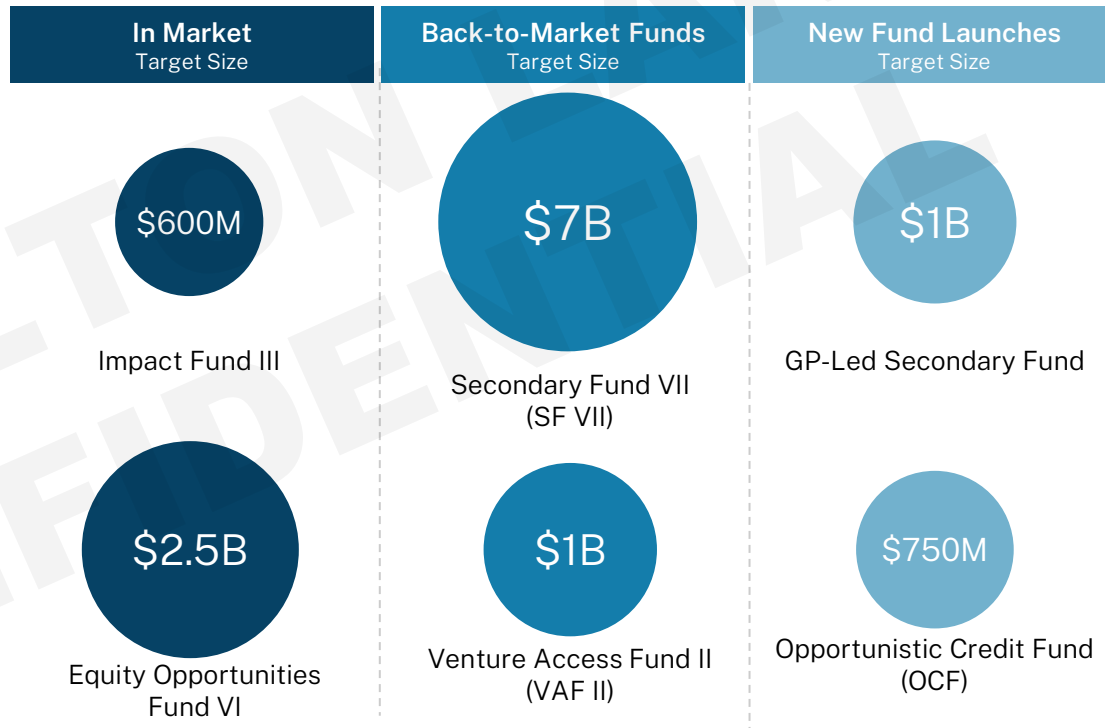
In Market
Target Size

$600M

Impact Fund III

$2.5B

Equity Opportunities Fund VI

Back-to-Market Funds
Target Size

$7B

Secondary Fund VII (SF VII)

$1B

Venture Access Fund II (VAF II)

New Fund Launches
Target Size

$1B

GP-Led Secondary Fund

$750M

Opportunistic Credit Fund (OCF)

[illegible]TION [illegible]
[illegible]FIDENTIAL